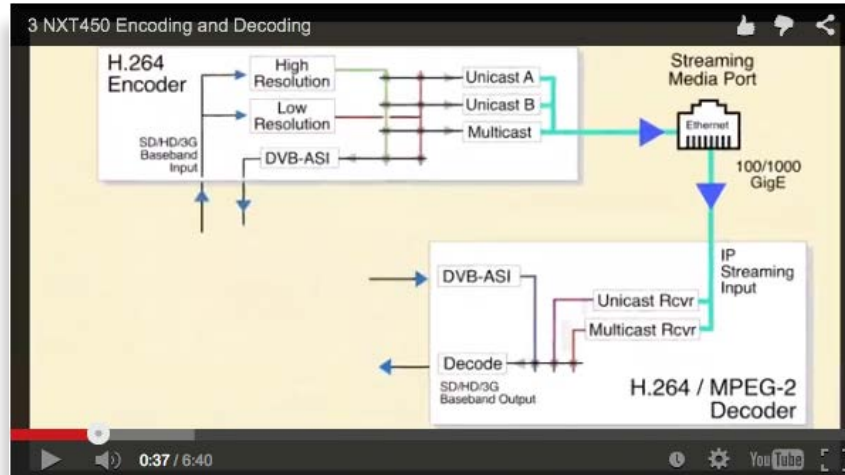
3 NXT450 Encoding and Decoding

H.264
Encoder

High
Resolution

Low
Resolution

SD/HD/3G
Baseband
Input

DVB-ASI

Unicast A

Unicast B

Multicast

Streaming
Media Port

Ethernet

100/1000
GigE

IP
Streaming
Input

DVB-ASI

Unicast Rcvr

Multicast Rcvr

Decode

SD/HD/3G
Baseband Output

H.264 / MPEG-2
Decoder

0:37 / 6:40

YouTube